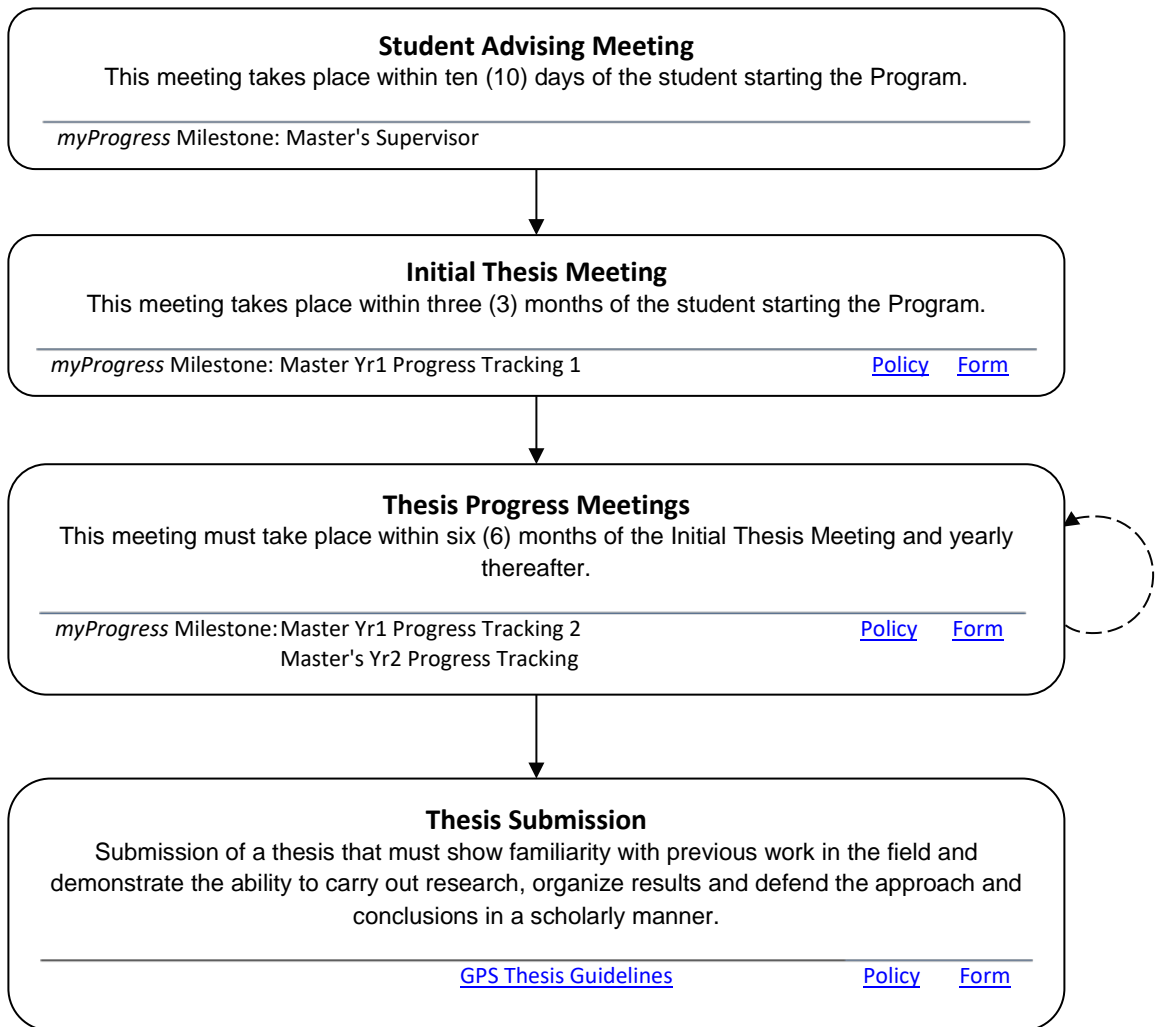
**Student Advising Meeting**
This meeting takes place within ten (10) days of the student starting the Program.

*myProgress* Milestone: Master's Supervisor

**Initial Thesis Meeting**
This meeting takes place within three (3) months of the student starting the Program.

*myProgress* Milestone: Master Yr1 Progress Tracking 1 Policy Form

**Thesis Progress Meetings**
This meeting must take place within six (6) months of the Initial Thesis Meeting and yearly thereafter.

*myProgress* Milestone: Master Yr1 Progress Tracking 2
Master's Yr2 Progress Tracking
Policy Form

**Thesis Submission**
Submission of a thesis that must show familiarity with previous work in the field and demonstrate the ability to carry out research, organize results and defend the approach and conclusions in a scholarly manner.

GPS Thesis Guidelines Policy Form